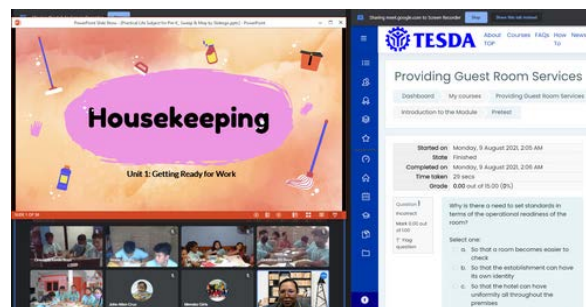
PowerPoint Slide Show - [Practical Life Subject for Pre-K_ Sweep & Mop by Slidesgo.pptx] - PowerPoint

Housekeeping

Unit 1: Getting Ready for Work

Sharing meet.google.com to Screen Recorder Stop Show the tab instead

TESDA About TOP Courses FAQs How News

Providing Guest Room Services

Dashboard My courses Providing Guest Room Services Introduction to the Module Pretest

Started on Monday, 9 August 2021, 2:05 AM
State Finished
Completed on Monday, 9 August 2021, 2:06 AM
Time taken 25 secs
Grade 0.00 out of 15.00 (0%)

Question 1
Incorrect
Mark 0.00 out of 1.00
Flag question

Why is there a need to set standards in terms of the operational readiness of the room?

Select one:
a. So that a room becomes easier to check
b. So that the establishment can have its own identity
c. So that the hotel can have uniformity all throughout the premises